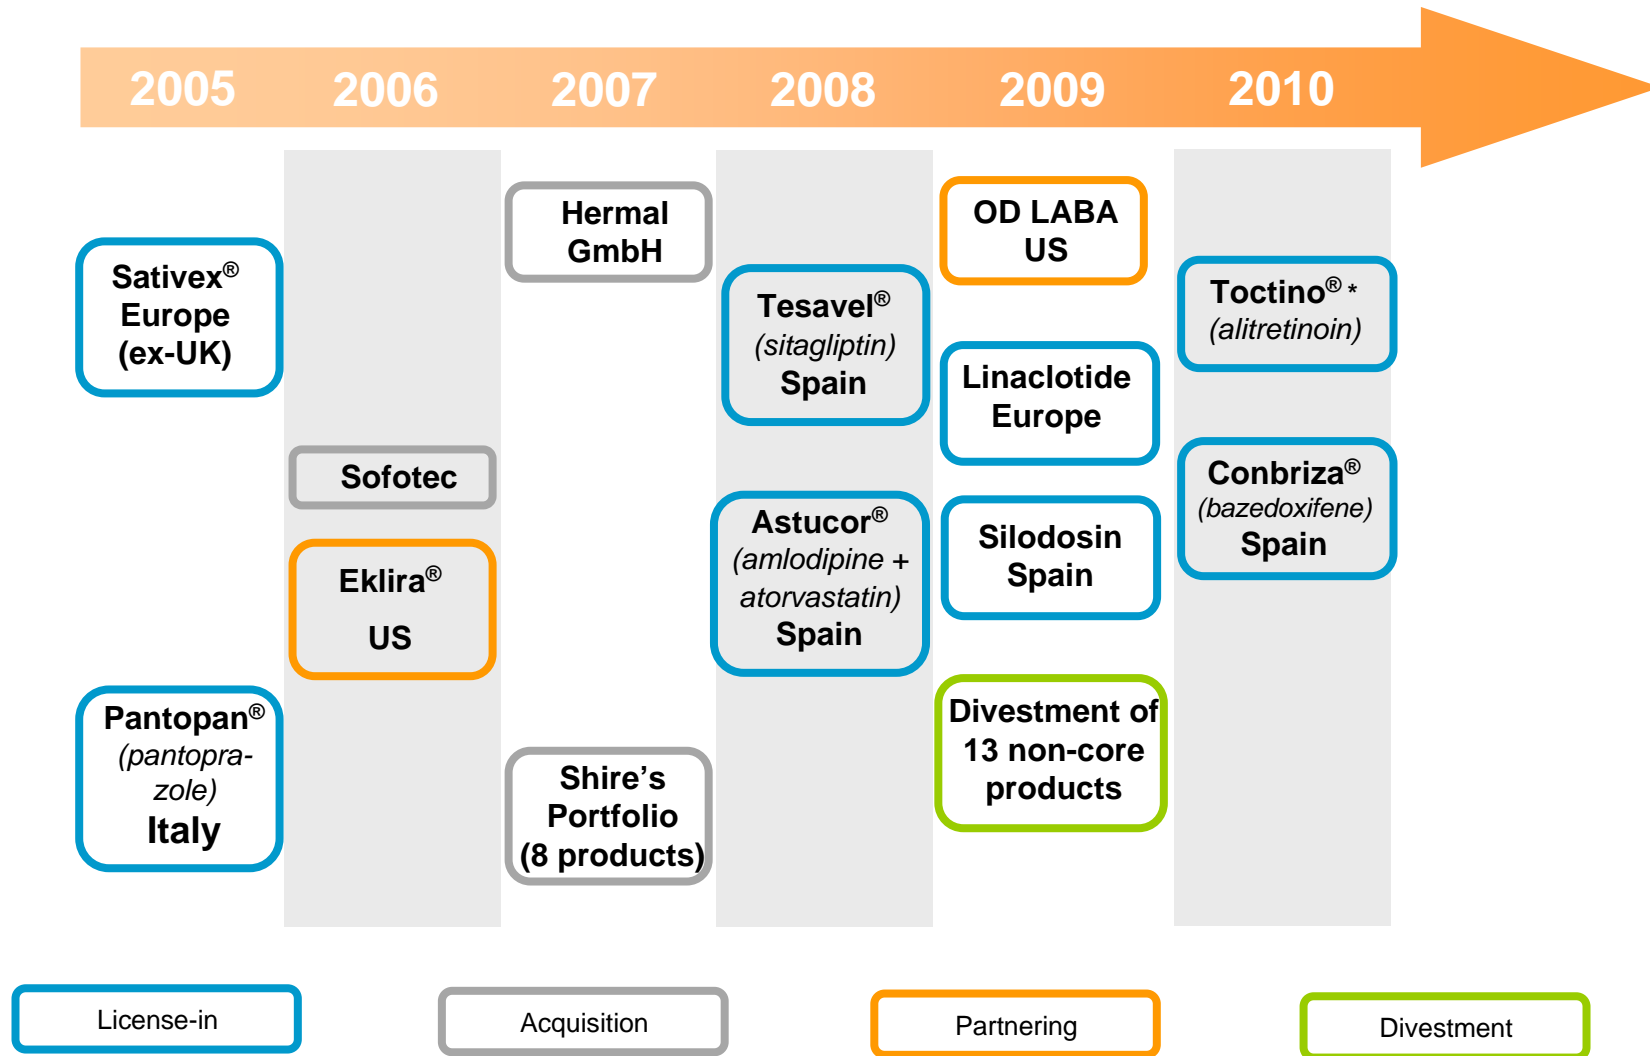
2005 2006 2007 2008 2009 2010

Sativex® Europe (ex-UK)

Pantopan® (pantoprazole) Italy

Sofotec

Eklira® US

Hermal GmbH

Shire's Portfolio (8 products)

Tesavel® (sitagliptin) Spain

Astucor® (amlodipine + atorvastatin) Spain

OD LABA US

Linaclotide Europe

Silodosin Spain

Divestment of 13 non-core products

Toctino® * (alitretinoin)

Conbriza® (bazedoxifene) Spain

License-in

Acquisition

Partnering

Divestment